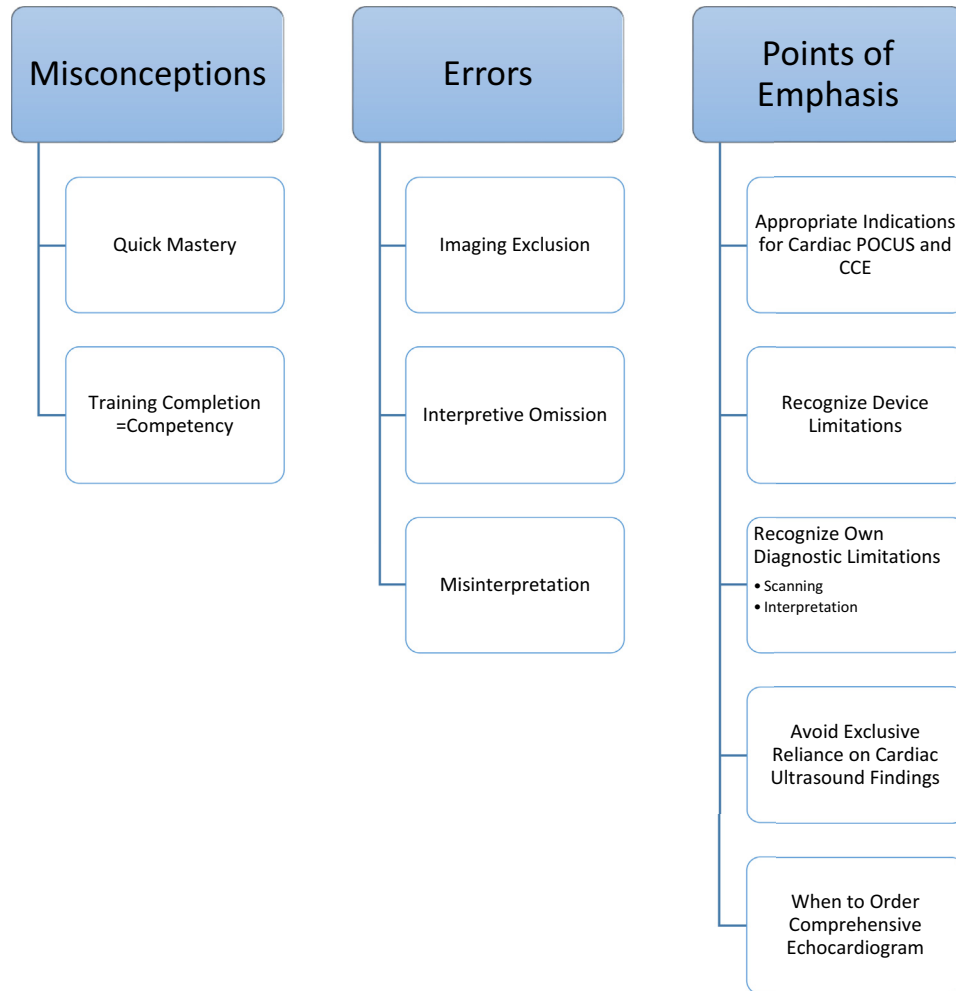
Misconceptions

Quick Mastery

Training Completion =Competency

Errors

Imaging Exclusion

Interpretive Omission

Misinterpretation

Points of Emphasis

Appropriate Indications for Cardiac POCUS and CCE

Recognize Device Limitations

Recognize Own Diagnostic Limitations
• Scanning
• Interpretation

Avoid Exclusive Reliance on Cardiac Ultrasound Findings

When to Order Comprehensive Echocardiogram